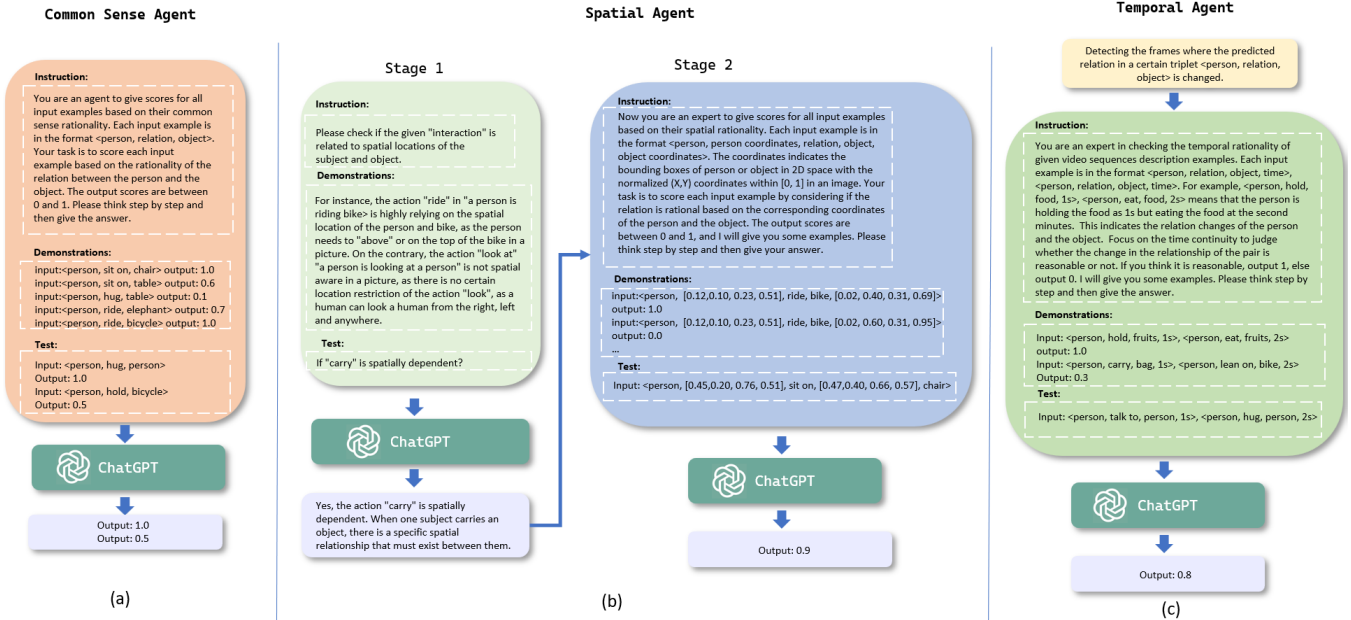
Common Sense Agent

Instruction:

You are an agent to give scores for all input examples based on their common sense rationality. Each input example is in the format <person, relation, object>. Your task is to score each input example based on the rationality of the relation between the person and the object. The output scores are between 0 and 1. Please think step by step and then give the answer.

Demonstrations:

input:<person, sit on, chair> output: 1.0
input:<person, sit on, table> output: 0.6
input:<person, hug, table> output: 0.1
input:<person, ride, elephant> output: 0.7
input:<person, ride, bicycle> output: 1.0

Test:

Input: <person, hug, person>
Output: 1.0
Input: <person, hold, bicycle>
Output: 0.5

ChatGPT

Output: 1.0
Output: 0.5

(a)

Spatial Agent

Stage 1

Instruction:

Please check if the given "interaction" is related to spatial locations of the subject and object.

Demonstrations:

For instance, the action "ride" in "a person is riding bike" is highly relying on the spatial location of the person and bike, as the person needs to "above" or on the top of the bike in a picture. On the contrary, the action "look at" "a person is looking at a person" is not spatial aware in a picture, as there is no certain location restriction of the action "look", as a human can look a human from the right, left and anywhere.

Test:

If "carry" is spatially dependent?

ChatGPT

Yes, the action "carry" is spatially dependent. When one subject carries an object, there is a specific spatial relationship that must exist between them.

Stage 2

Instruction:

Now you are an expert to give scores for all input examples based on their spatial rationality. Each input example is in the format <person, person coordinates, relation, object, object coordinates>. The coordinates indicates the bounding boxes of person or object in 2D space with the normalized (X,Y) coordinates within [0, 1] in an image. Your task is to score each input example by considering if the relation is rational based on the corresponding coordinates of the person and the object. The output scores are between 0 and 1, and I will give you some examples. Please think step by step and then give your answer.

Demonstrations:

input:<person, [0.12,0.10, 0.23, 0.51], ride, bike, [0.02, 0.40, 0.31, 0.69]>
output: 1.0
input:<person, [0.12,0.10, 0.23, 0.51], ride, bike, [0.02, 0.60, 0.31, 0.95]>
output: 0.0
...

Test:

Input: <person, [0.45,0.20, 0.76, 0.51], sit on, [0.47,0.40, 0.66, 0.57], chair>

ChatGPT

Output: 0.9

(b)

Temporal Agent

Detecting the frames where the predicted relation in a certain triplet <person, relation, object> is changed.

Instruction:

You are an expert in checking the temporal rationality of given video sequences description examples. Each input example is in the format <person, relation, object, time>, <person, relation, object, time>. For example, <person, hold, food, 1s>, <person, eat, food, 2s> means that the person is holding the food as 1s but eating the food at the second minutes. This indicates the relation changes of the person and the object. Focus on the time continuity to judge whether the change in the relationship of the pair is reasonable or not. If you think it is reasonable, output 1, else output 0. I will give you some examples. Please think step by step and then give the answer.

Demonstrations:

Input: <person, hold, fruits, 1s>, <person, eat, fruits, 2s>
output: 1.0
Input: <person, carry, bag, 1s>, <person, lean on, bike, 2s>
Output: 0.3

Test:

Input: <person, talk to, person, 1s>, <person, hug, person, 2s>

ChatGPT

Output: 0.8

(c)